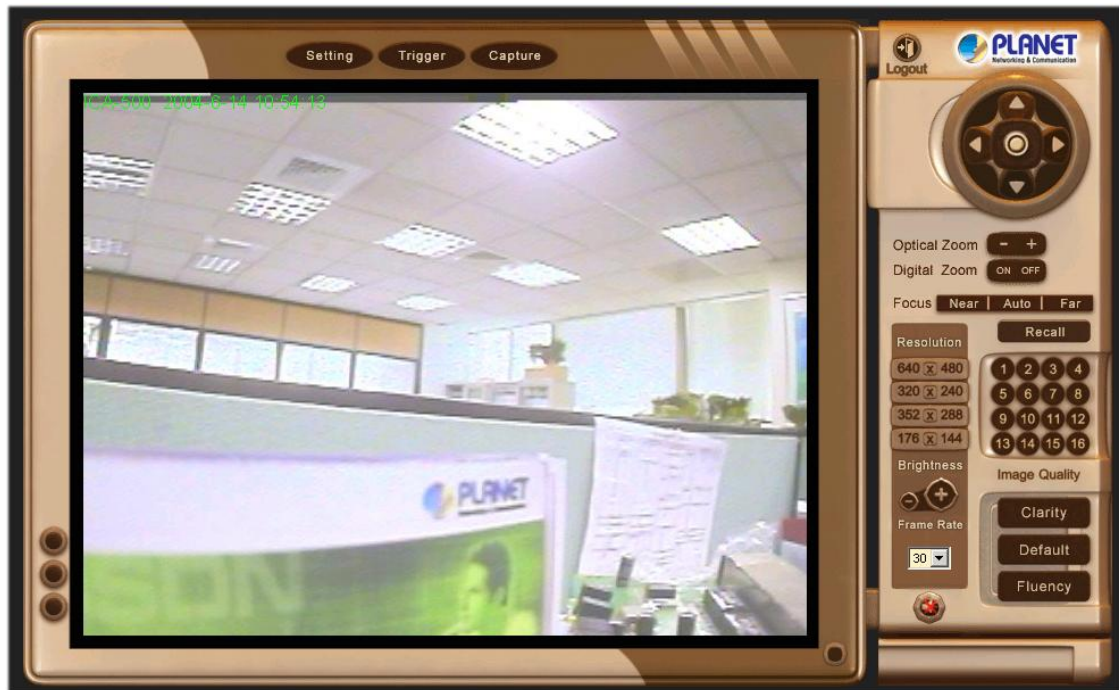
Setting Trigger Capture

ICA-300 2004-6-14 10:54:13

PLANET

Logout

PLANET
Networking & Communication

Optical Zoom - +
Digital Zoom ON OFF

Focus Near | Auto | Far

Resolution
640 x 480
320 x 240
352 x 288
176 x 144

Recall

1 2 3 4
5 6 7 8
9 10 11 12
13 14 15 16

Brightness

Image Quality

Frame Rate
30

Clarity
Default
Fluency